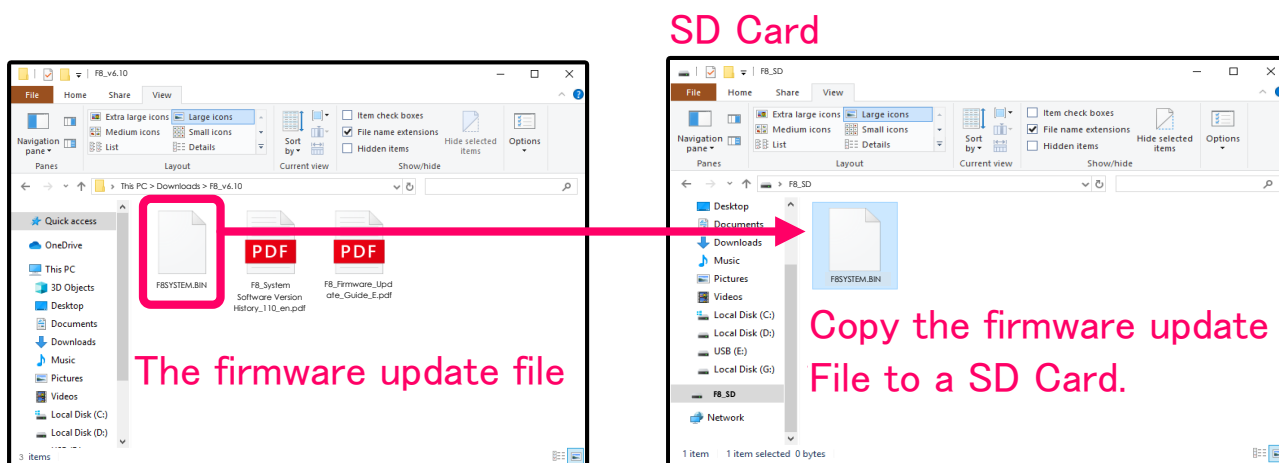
SD Card

F8_v6.10

File Home Share View

Navigation pane

Extra large icons Large icons
Medium icons Small icons
List Details

Sort by

Item check boxes
File name extensions
Hidden items

Hide selected items

Options

Panes Layout Current view Show/hide

This PC > Downloads > F8_v6.10

Quick access
OneDrive
This PC
3D Objects
Desktop
Documents
Downloads
Music
Pictures
Videos
Local Disk (C:)
Local Disk (D:)

F8SYSTEM.BIN

PDF
F8_System Software Version History_110_en.pdf

PDF
F8_Firmware_Update_Guide_E.pdf

The firmware update file

3 items

F8_SD

File Home Share View

Navigation pane

Extra large icons Large icons
Medium icons Small icons
List Details

Sort by

Item check boxes
File name extensions
Hidden items

Hide selected items

Options

Panes Layout Current view Show/hide

F8_SD

Desktop
Documents
Downloads
Music
Pictures
Videos
Local Disk (C:)
Local Disk (D:)
USB (E:)
Local Disk (G:)
F8_SD
Network

F8SYSTEM.BIN

Copy the firmware update File to a SD Card.

1 item 1 item selected 0 bytes